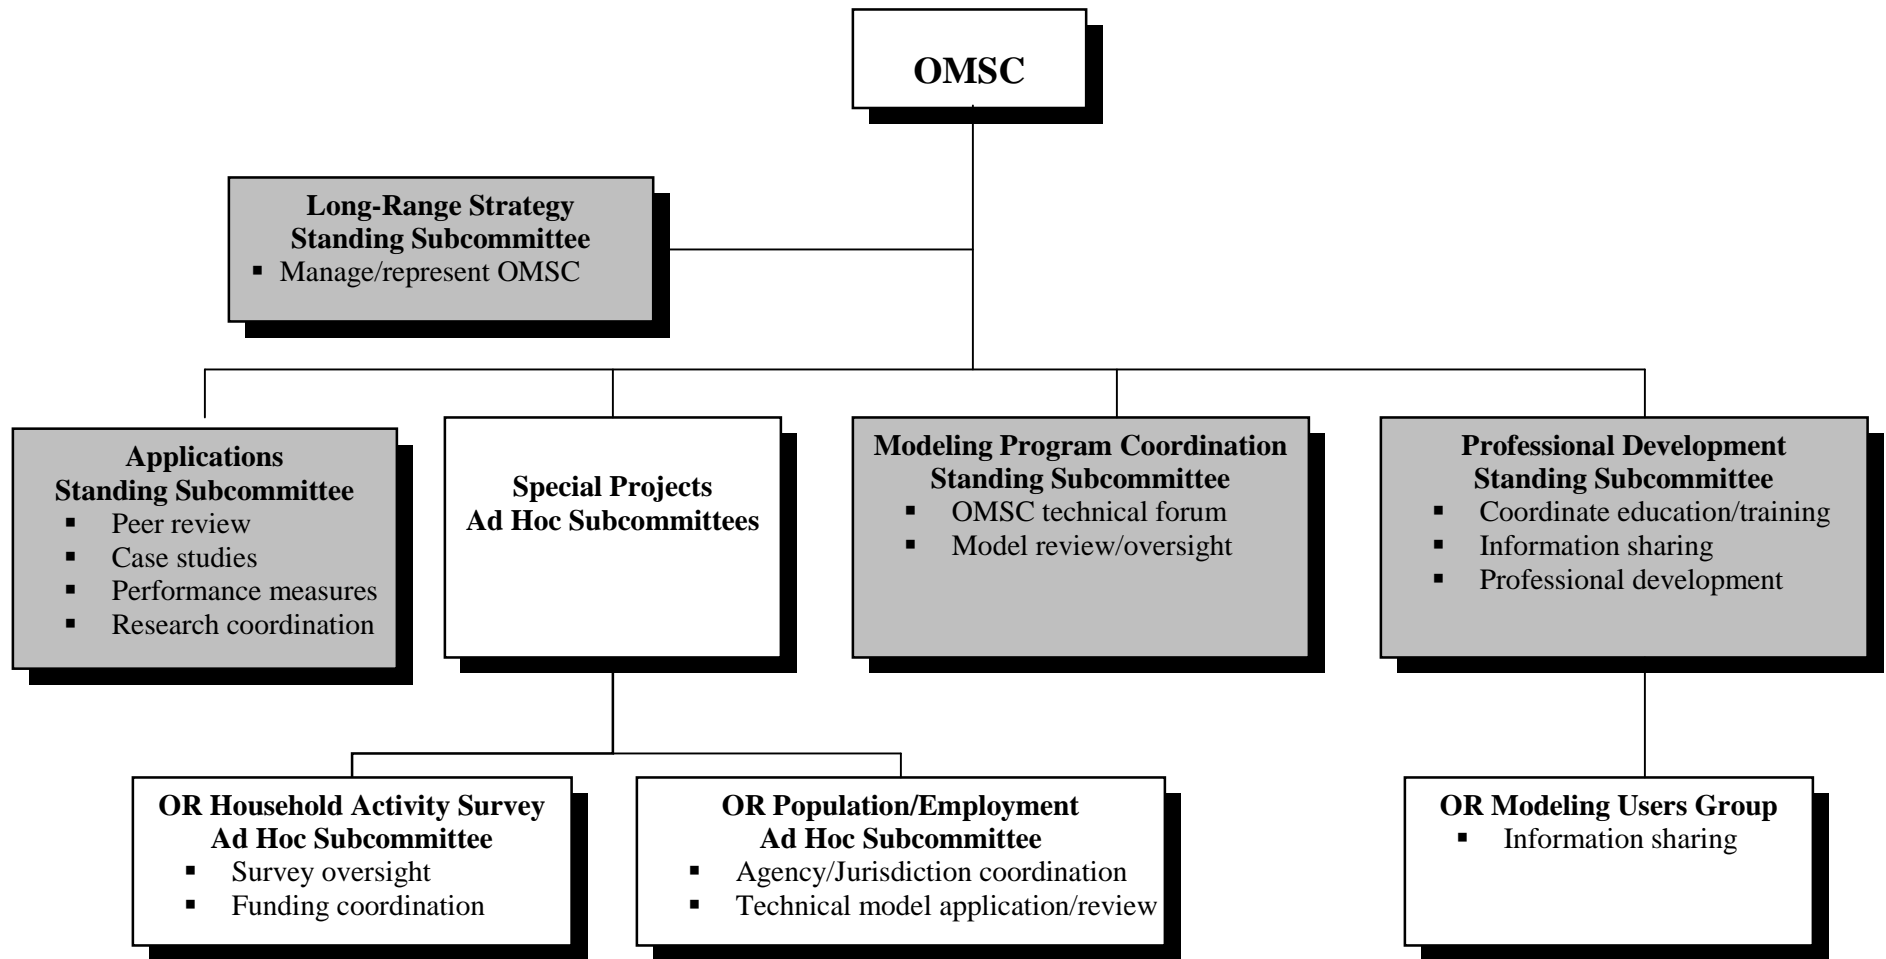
OMSC

Long-Range Strategy Standing Subcommittee
- Manage/represent OMSC

Applications Standing Subcommittee
- Peer review
- Case studies
- Performance measures
- Research coordination

Special Projects Ad Hoc Subcommittees

Modeling Program Coordination Standing Subcommittee
- OMSC technical forum
- Model review/oversight

Professional Development Standing Subcommittee
- Coordinate education/training
- Information sharing
- Professional development

OR Household Activity Survey Ad Hoc Subcommittee
- Survey oversight
- Funding coordination

OR Population/Employment Ad Hoc Subcommittee
- Agency/Jurisdiction coordination
- Technical model application/review

OR Modeling Users Group
- Information sharing